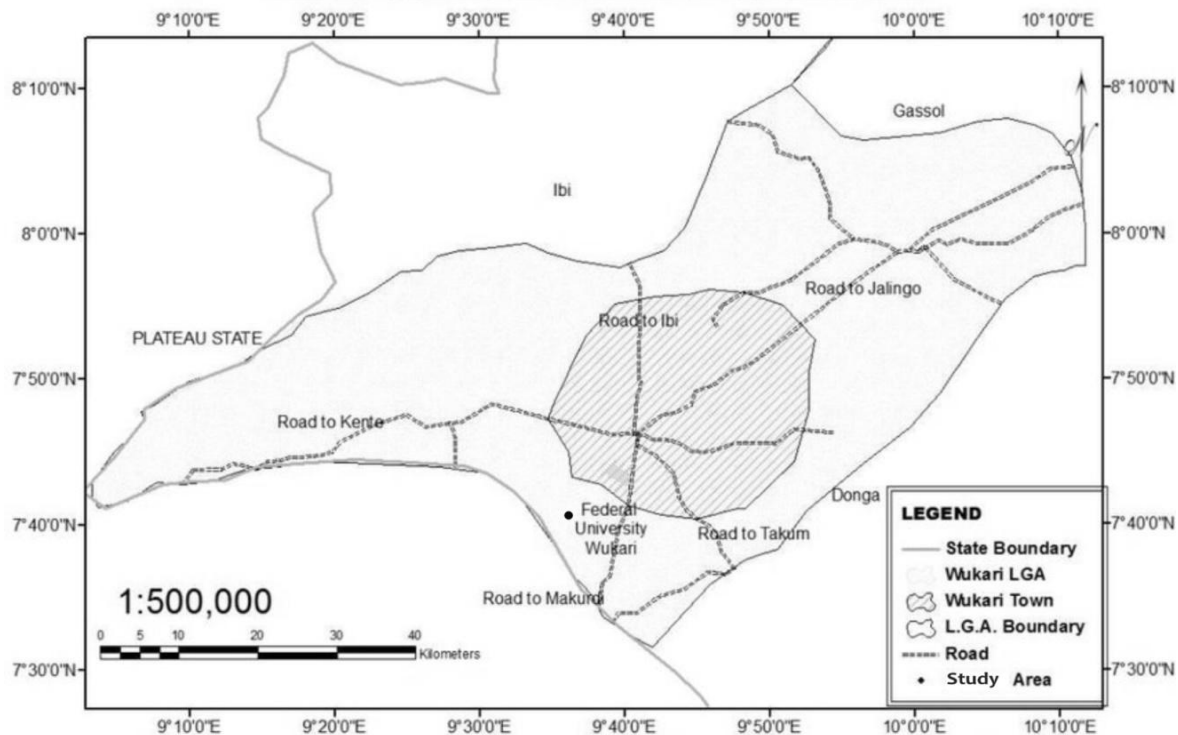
9°10'0"E 9°20'0"E 9°30'0"E 9°40'0"E 9°50'0"E 10°0'0"E 10°10'0"E

8°10'0"N 8°0'0"N 7°50'0"N 7°40'0"N 7°30'0"N

8°10'0"N 8°0'0"N 7°50'0"N 7°40'0"N 7°30'0"N

N

Gassol

Ibi

Road to Jalingo

Road to Ibi

PLATEAU STATE

Road to Kente

Donga

Federal University Wukari

Road to Takum

Road to Makurdi

1:500,000

0 5 10 20 30 40 Kilometers

LEGEND
State Boundary
Wukari LGA
Wukari Town
L.G.A. Boundary
Road
Study Area

9°10'0"E 9°20'0"E 9°30'0"E 9°40'0"E 9°50'0"E 10°0'0"E 10°10'0"E